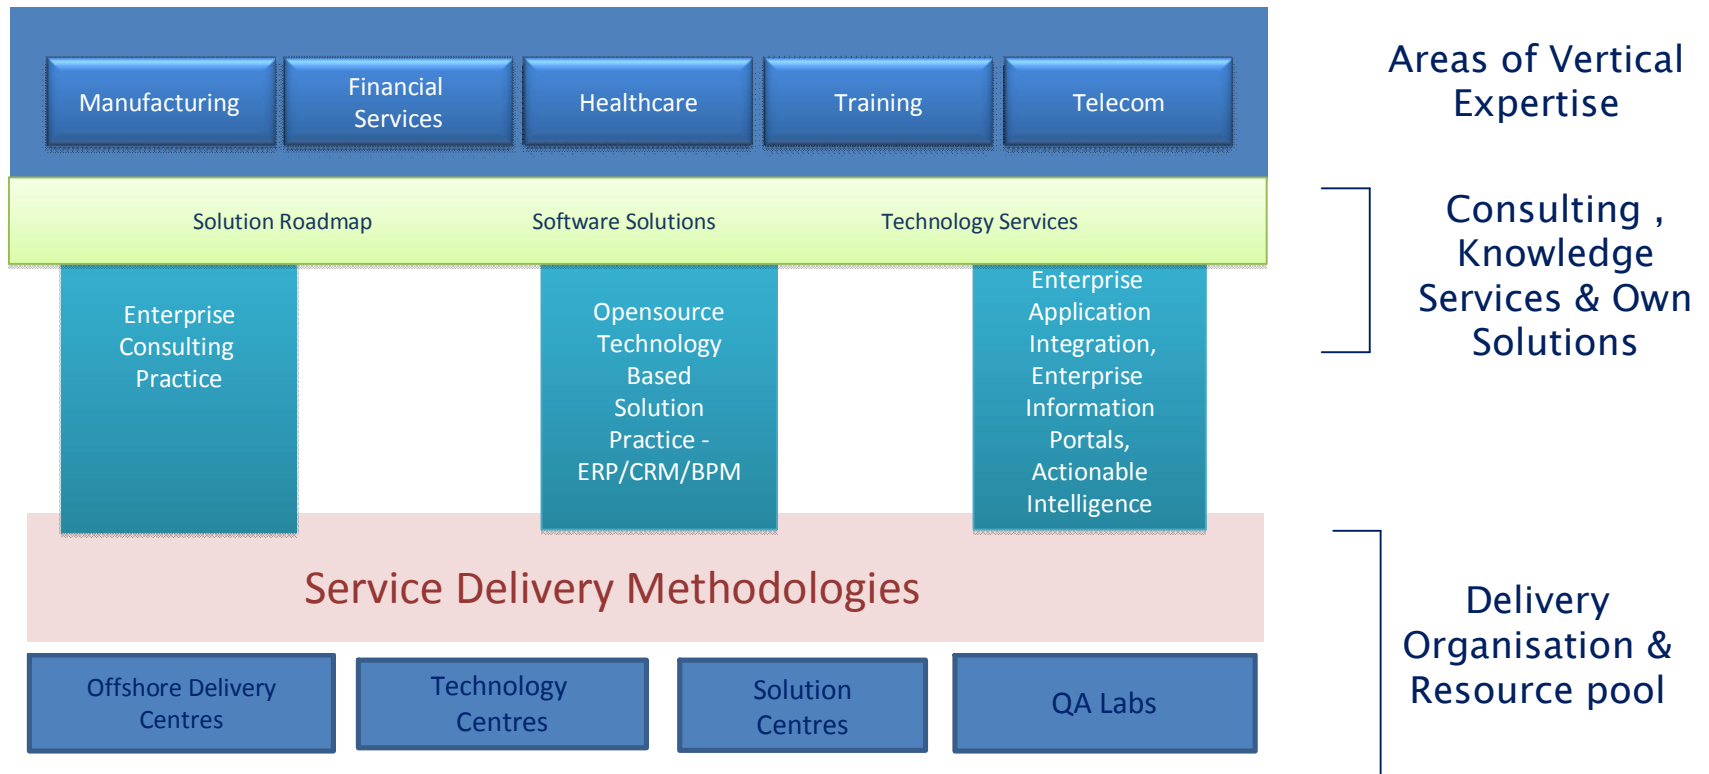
Manufacturing

Financial Services

Healthcare

Training

Telecom

Areas of Vertical Expertise

Solution Roadmap

Software Solutions

Technology Services

Consulting , Knowledge Services & Own Solutions

Enterprise Consulting Practice

Opensource Technology Based Solution Practice - ERP/CRM/BPM

Enterprise Application Integration, Enterprise Information Portals, Actionable Intelligence

Service Delivery Methodologies

Delivery Organisation & Resource pool

Offshore Delivery Centres

Technology Centres

Solution Centres

QA Labs